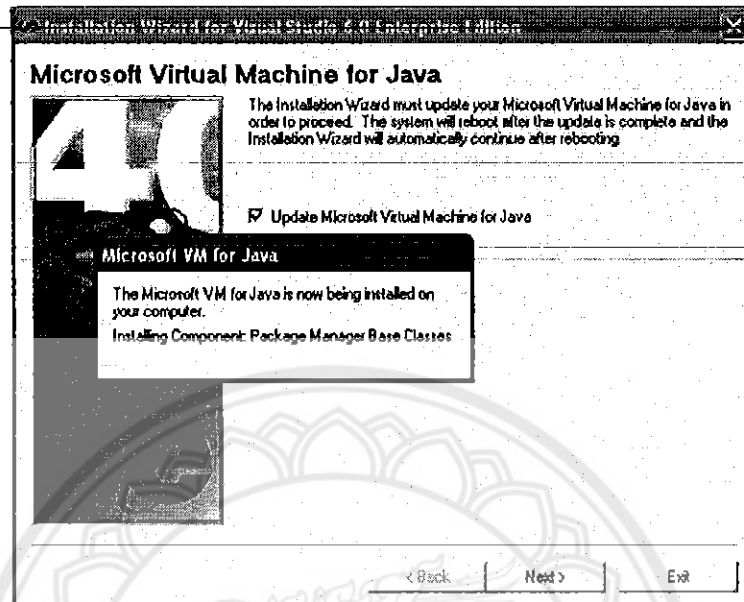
Installation Wizard for Visual Studio 6.0 Enterprise Edition

Microsoft Virtual Machine for Java

The Installation Wizard must update your Microsoft Virtual Machine for Java in order to proceed. The system will reboot after the update is complete and the Installation Wizard will automatically continue after rebooting.

4.0

Update Microsoft Virtual Machine for Java

Microsoft VM for Java

The Microsoft VM for Java is now being installed on your computer.

Installing Component: Package Manager Base Classes

< Back

Next >

Exit